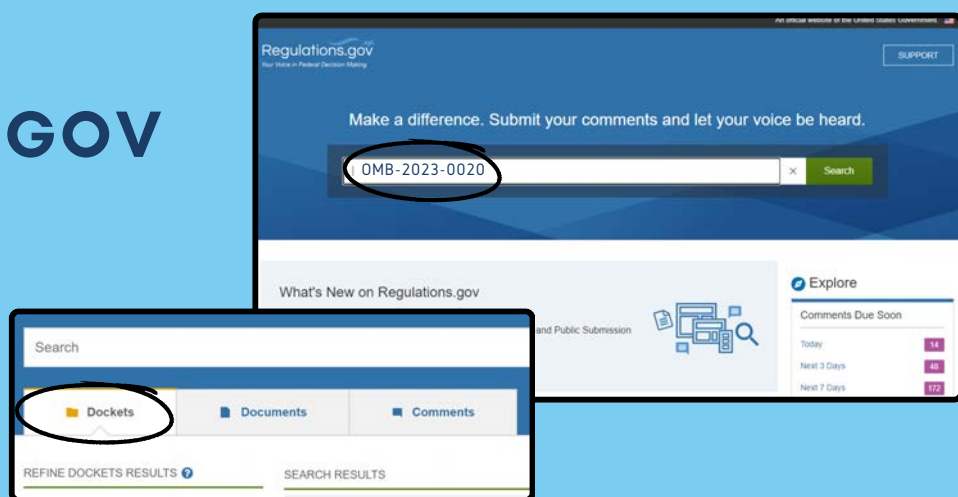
GOV

An official website of the United States Government

Regulations.gov
Your Voice in Federal Decision Making

SUPPORT

Make a difference. Submit your comments and let your voice be heard.

OMB-2023-0020

×

Search

What's New on Regulations.gov

and Public Submission

Explore

Comments Due Soon

| | |
|---|---|
| Today | 14 |
| Next 3 Days | 48 |
| Next 7 Days | 172 |

Search

Dockets

Documents

Comments

REFINE DOCKETS RESULTS

SEARCH RESULTS